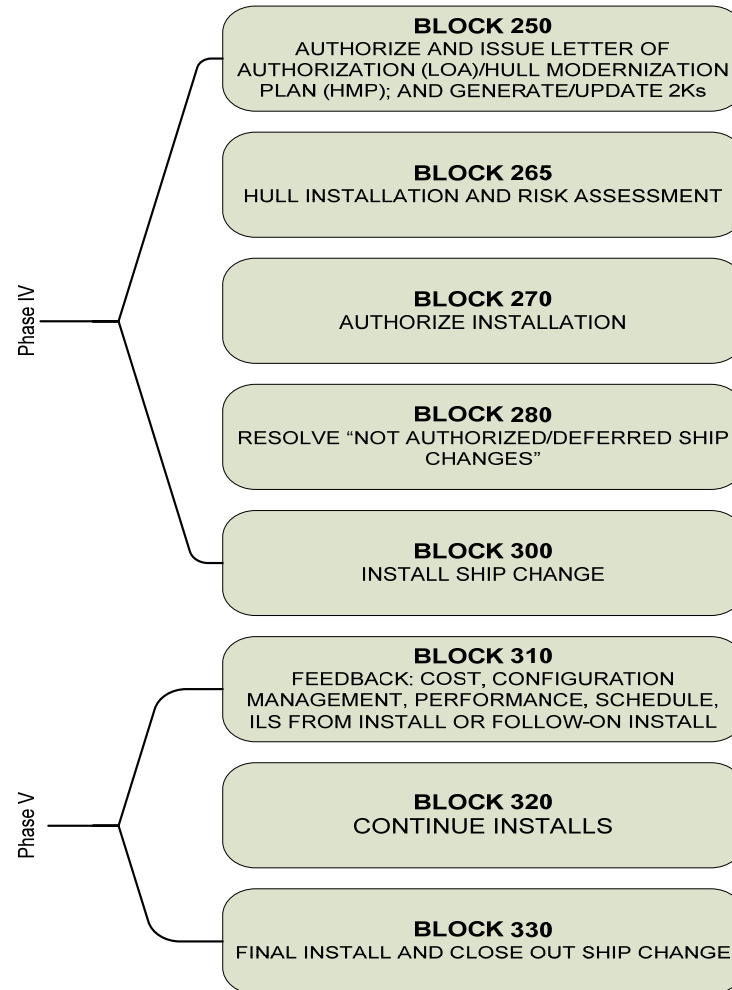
Phase IV

BLOCK 250
AUTHORIZE AND ISSUE LETTER OF AUTHORIZATION (LOA)/HULL MODERNIZATION PLAN (HMP); AND GENERATE/UPDATE 2Ks

BLOCK 265
HULL INSTALLATION AND RISK ASSESSMENT

BLOCK 270
AUTHORIZE INSTALLATION

BLOCK 280
RESOLVE "NOT AUTHORIZED/DEFERRED SHIP CHANGES"

BLOCK 300
INSTALL SHIP CHANGE

Phase V

BLOCK 310
FEEDBACK: COST, CONFIGURATION MANAGEMENT, PERFORMANCE, SCHEDULE, ILS FROM INSTALL OR FOLLOW-ON INSTALL

BLOCK 320
CONTINUE INSTALLS

BLOCK 330
FINAL INSTALL AND CLOSE OUT SHIP CHANGE